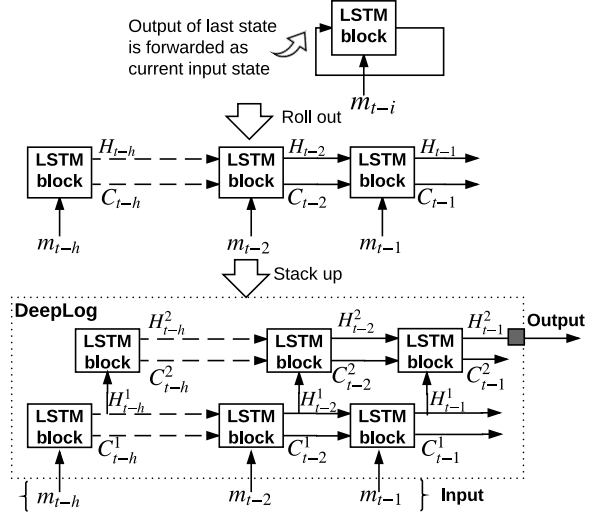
Output of last state is forwarded as current input state

LSTM block

$m_{t-i}$

Roll out

LSTM block

$H_{t-h}$

$C_{t-h}$

$m_{t-h}$

LSTM block

$H_{t-2}$

$C_{t-2}$

$m_{t-2}$

LSTM block

$H_{t-1}$

$C_{t-1}$

$m_{t-1}$

Stack up

DeepLog

LSTM block

$H^2_{t-h}$

$C^2_{t-h}$

LSTM block

$H^2_{t-2}$

$C^2_{t-2}$

LSTM block

$H^2_{t-1}$

$C^2_{t-1}$

Output

LSTM block

$H^1_{t-h}$

$C^1_{t-h}$

LSTM block

$H^1_{t-2}$

$C^1_{t-2}$

LSTM block

$H^1_{t-1}$

$C^1_{t-1}$

$m_{t-h}$

$m_{t-2}$

$m_{t-1}$

Input